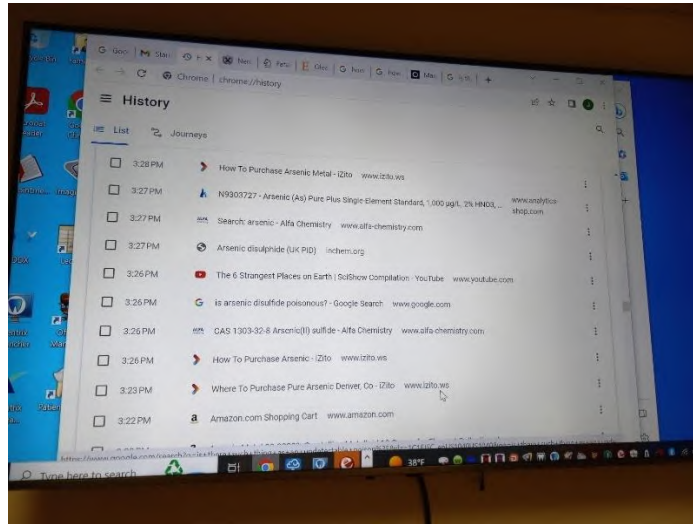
Chrome | chrome://history

History

List
Journeys

3:28 PM How To Purchase Arsenic Metal - iZito www.izito.ws

3:27 PM N9303727 - Arsenic (As) Pure Plus Single-Element Standard, 1,000 µg/L, 2% HNO3, ... www.analytics-shop.com

3:27 PM Search: arsenic - Alfa Chemistry www.alfa-chemistry.com

3:27 PM Arsenic disulphide (UK PID) inchem.org

3:26 PM The 6 Strangest Places on Earth | SciShow Compilation - YouTube www.youtube.com

3:26 PM is arsenic disulfide poisonous? - Google Search www.google.com

3:26 PM CAS 1303-32-8 Arsenic(II) sulfide - Alfa Chemistry www.alfa-chemistry.com

3:26 PM How To Purchase Arsenic - iZito www.izito.ws

3:23 PM Where To Purchase Pure Arsenic Denver, Co - iZito www.izito.ws

3:22 PM Amazon.com Shopping Cart www.amazon.com

https://www.google.com/search?q=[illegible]

Type here to search

38°F